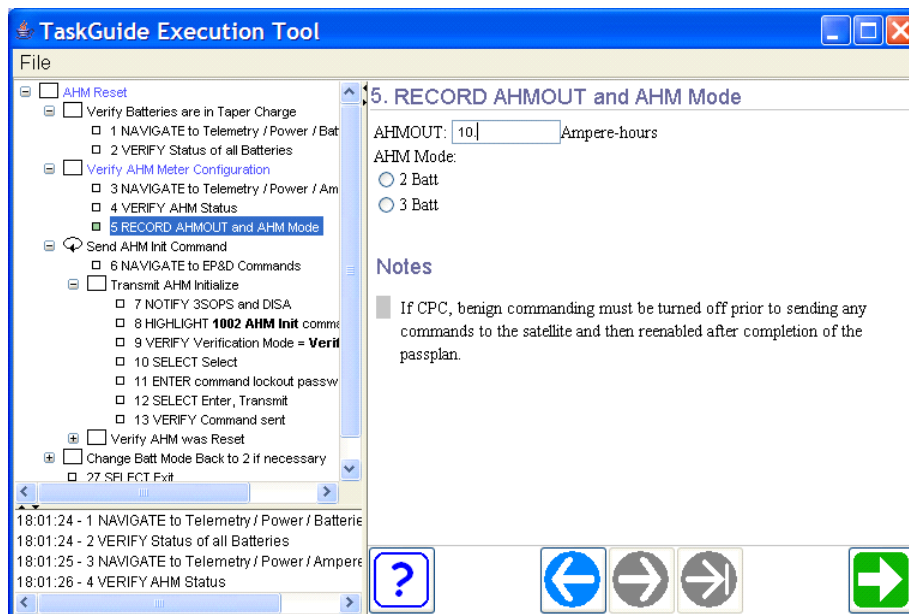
TaskGuide Execution Tool

File

AHM Reset
Verify Batteries are in Taper Charge
1 NAVIGATE to Telemetry / Power / Bat
2 VERIFY Status of all Batteries
Verify AHM Meter Configuration
3 NAVIGATE to Telemetry / Power / Am
4 VERIFY AHM Status
5 RECORD AHMOUT and AHM Mode
Send AHM Init Command
6 NAVIGATE to EP&D Commands
Transmit AHM Initialize
7 NOTIFY 3SOPS and DISA
8 HIGHLIGHT **1002 AHM Init** comm
9 VERIFY Verification Mode = **Verif**
10 SELECT Select
11 ENTER command lockout passw
12 SELECT Enter, Transmit
13 VERIFY Command sent
Verify AHM was Reset
Change Batt Mode Back to 2 if necessary
27 SELECT Exit

18:01:24 - 1 NAVIGATE to Telemetry / Power / Batterie
18:01:24 - 2 VERIFY Status of all Batteries
18:01:25 - 3 NAVIGATE to Telemetry / Power / Ampere
18:01:26 - 4 VERIFY AHM Status

5. RECORD AHMOUT and AHM Mode

AHMOUT: 10 Ampere-hours
AHM Mode:
2 Batt
3 Batt

Notes

If CPC, benign commanding must be turned off prior to sending any commands to the satellite and then reenabled after completion of the passplan.

?